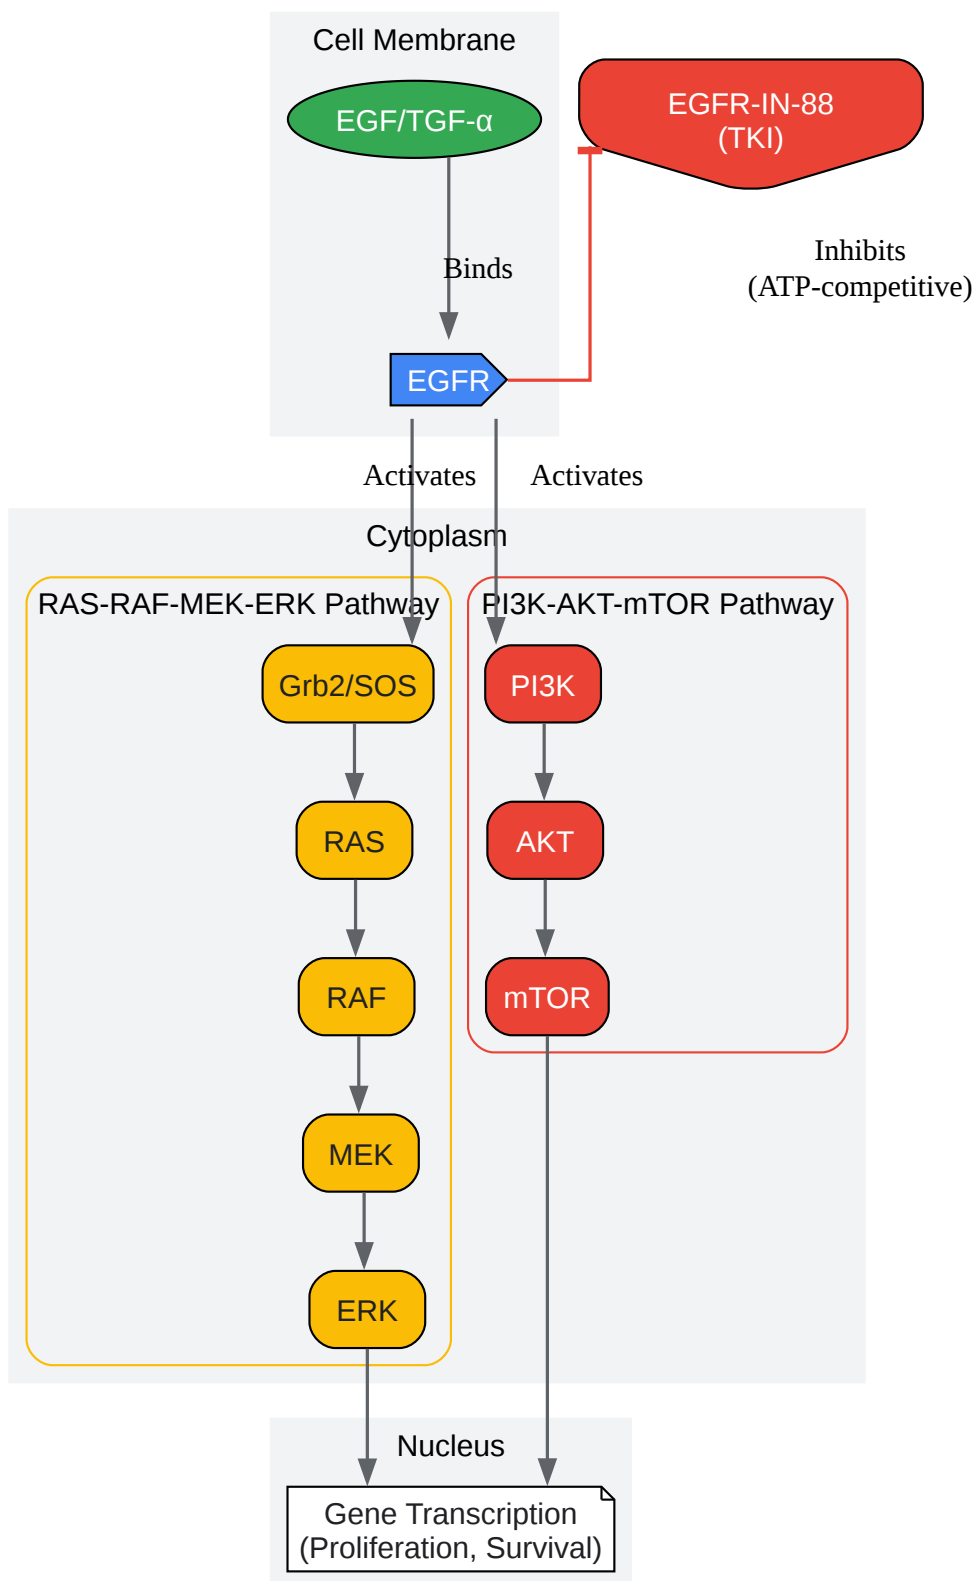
Cell Membrane

EGF/TGF-α

Binds

EGFR

EGFR-IN-88
(TKI)

Inhibits
(ATP-competitive)

Activates

Activates

Cytoplasm

RAS-RAF-MEK-ERK Pathway

Grb2/SOS

RAS

RAF

MEK

ERK

PI3K-AKT-mTOR Pathway

PI3K

AKT

mTOR

Nucleus

Gene Transcription
(Proliferation, Survival)